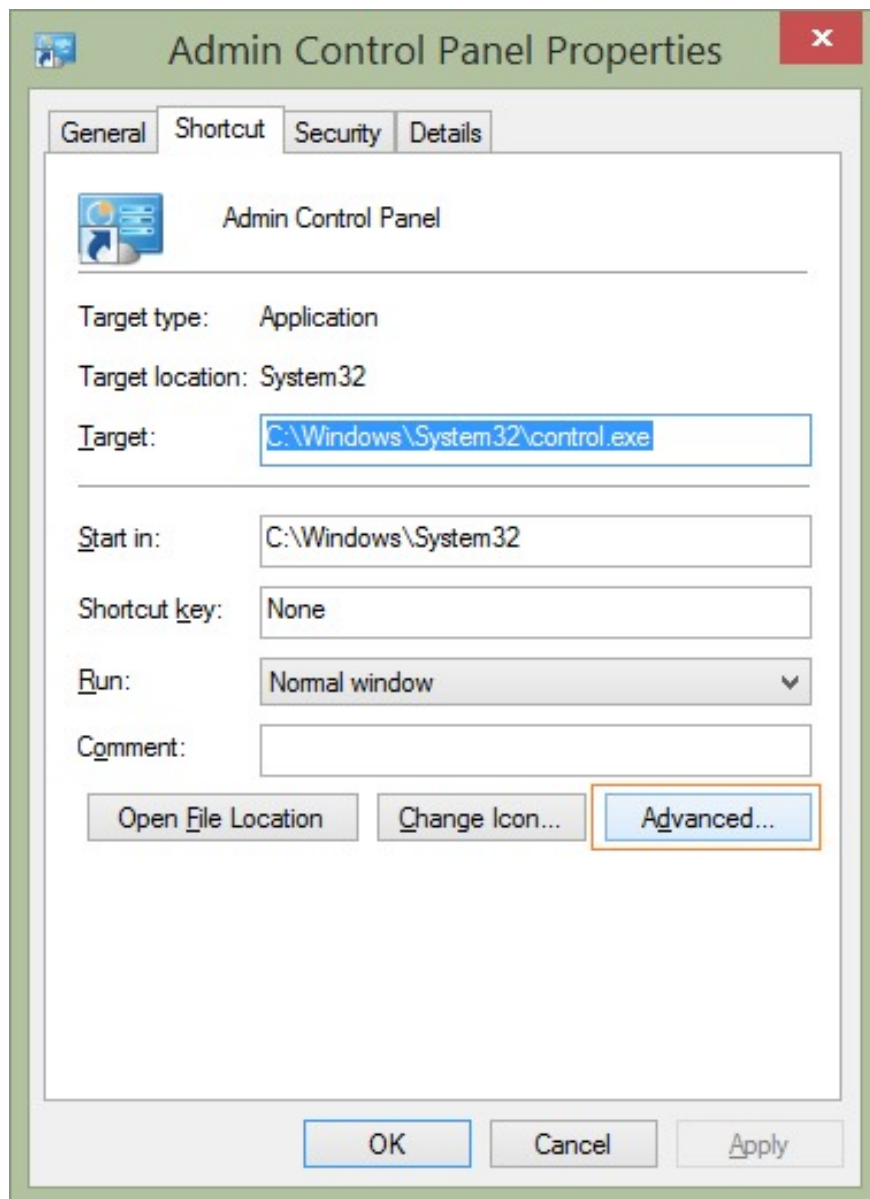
Admin Control Panel Properties

General | Shortcut | Security | Details

Admin Control Panel

Target type: Application

Target location: System32

Target: C:\Windows\System32\control.exe

Start in: C:\Windows\System32

Shortcut key: None

Run: Normal window

Comment:

Open File Location | Change Icon... | Advanced...

OK | Cancel | Apply